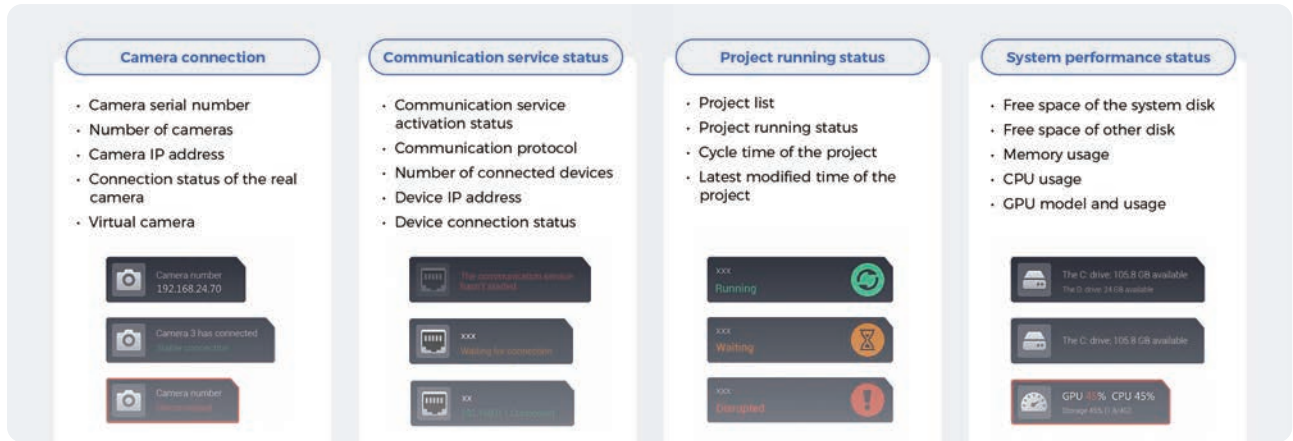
Camera connection

- Camera serial number
- Number of cameras
- Camera IP address
- Connection status of the real camera
- Virtual camera

Camera number
192.168.24.70

Camera 3 has connected
Stable connection

Camera number
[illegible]

Communication service status

- Communication service activation status
- Communication protocol
- Number of connected devices
- Device IP address
- Device connection status

The communication service hasn't started

xxx
Waiting for connection

xx
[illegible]

Project running status

- Project list
- Project running status
- Cycle time of the project
- Latest modified time of the project

xxx
Running

xxx
Waiting

xxx
Disrupted

System performance status

- Free space of the system disk
- Free space of other disk
- Memory usage
- CPU usage
- GPU model and usage

The C: drive: 105.8 GB available
The D: drive: 24 GB available

The C: drive: 105.8 GB available

GPU 45% CPU 45%
Storage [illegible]